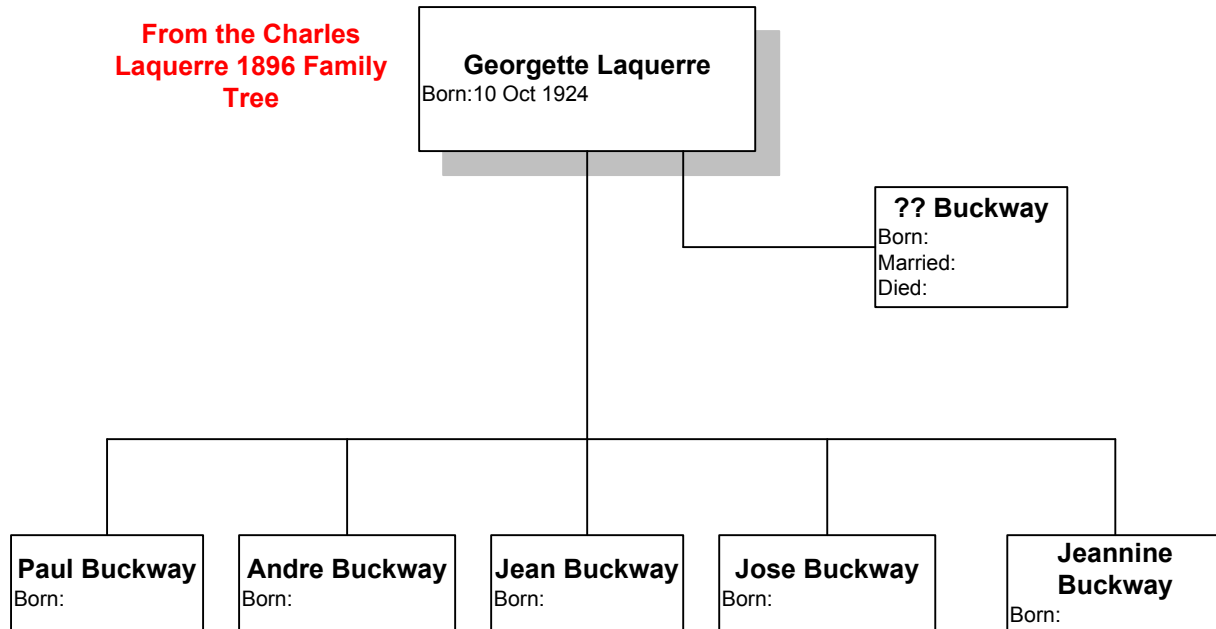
From the Charles Laquerre 1896 Family Tree

Georgette Laquerre
Born:10 Oct 1924

?? Buckway
Born:
Married:
Died:

Paul Buckway
Born:

Andre Buckway
Born:

Jean Buckway
Born:

Jose Buckway
Born:

Jeannine Buckway
Born: